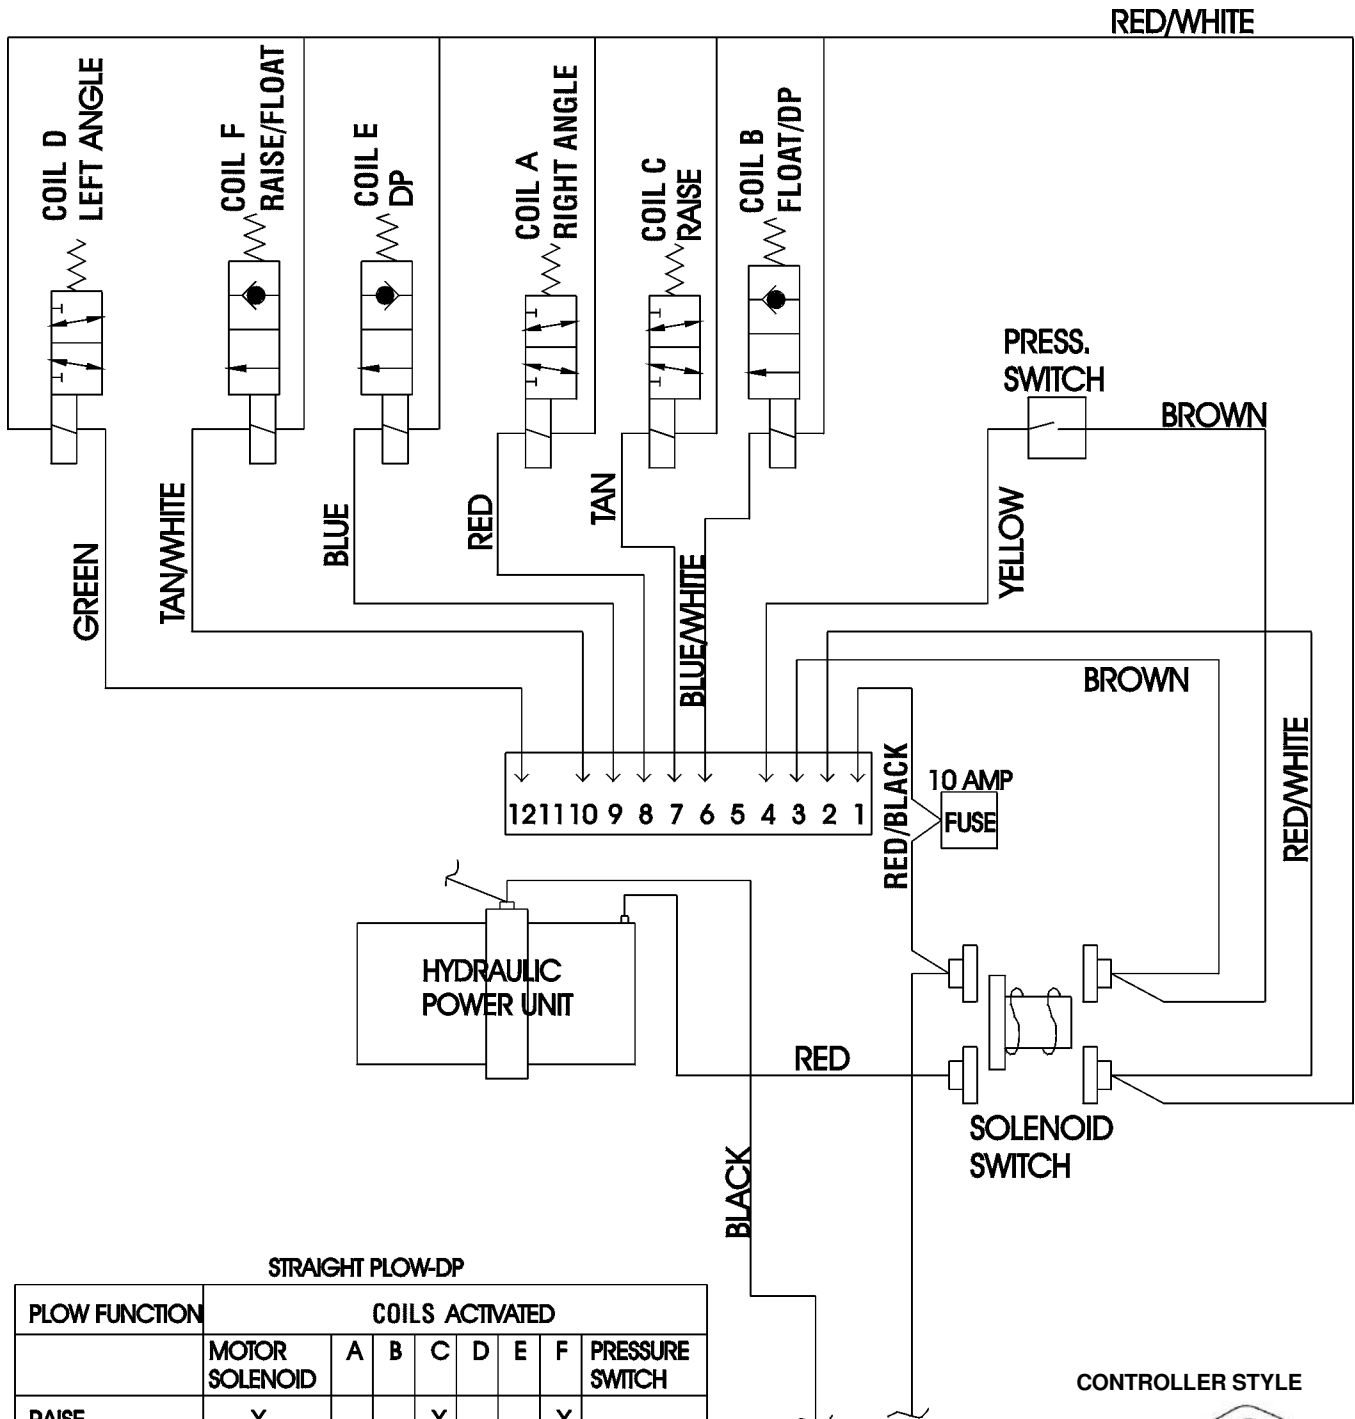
RED/WHITE

COIL D LEFT ANGLE

COIL F RAISE/FLOAT

COIL E DP

COIL A RIGHT ANGLE

COIL C RAISE

COIL B FLOAT/DP

PRESS. SWITCH

BROWN

GREEN

TAN/WHITE

BLUE

RED

TAN

BLUE/WHITE

YELLOW

BROWN

RED/WHITE

12 11 10 9 8 7 6 5 4 3 2 1

RED/BLACK

10 AMP

FUSE

HYDRAULIC POWER UNIT

RED

SOLENOID SWITCH

BLACK

STRAIGHT PLOW-DP

| PLOW FUNCTION | COILS ACTIVATED | | | | | | | |
|---|---|---|---|---|---|---|---|---|
| | MOTOR SOLENOID | A | B | C | D | E | F | PRESSURE SWITCH |
| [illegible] | X | | | X | | | X | |

CONTROLLER STYLE